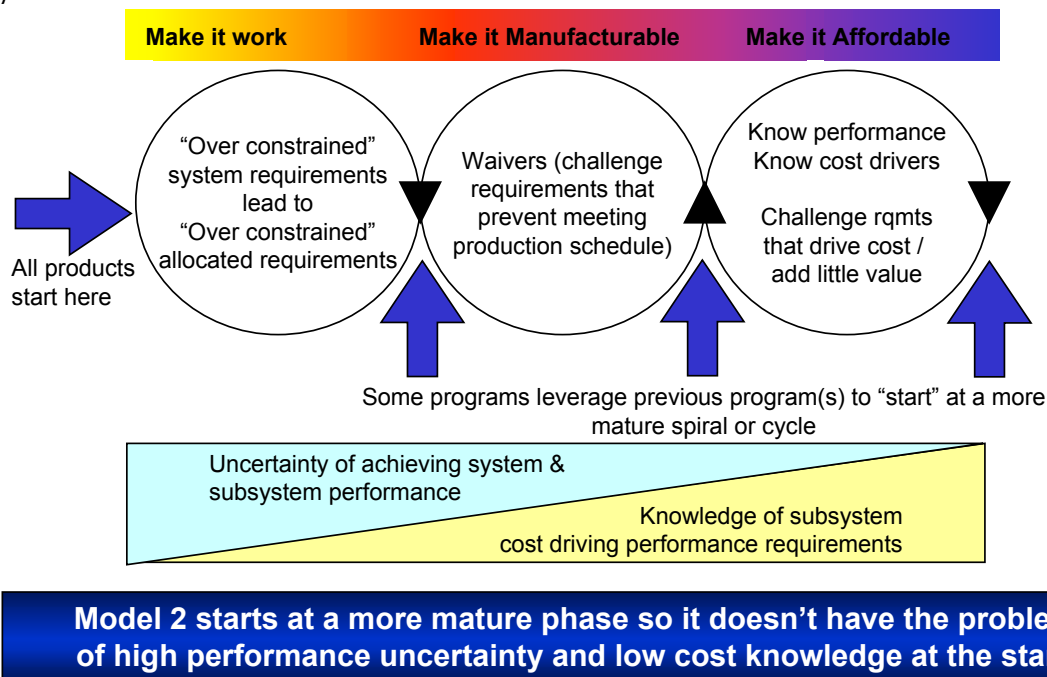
Make it work

Make it Manufacturable

Make it Affordable

"Over constrained" system requirements lead to "Over constrained" allocated requirements

Waivers (challenge requirements that prevent meeting production schedule)

Know performance
Know cost drivers

Challenge rqmts that drive cost / add little value

All products start here

Some programs leverage previous program(s) to "start" at a more mature spiral or cycle

Uncertainty of achieving system & subsystem performance

Knowledge of subsystem cost driving performance requirements

Model 2 starts at a more mature phase so it doesn't have the proble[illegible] of high performance uncertainty and low cost knowledge at the sta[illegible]